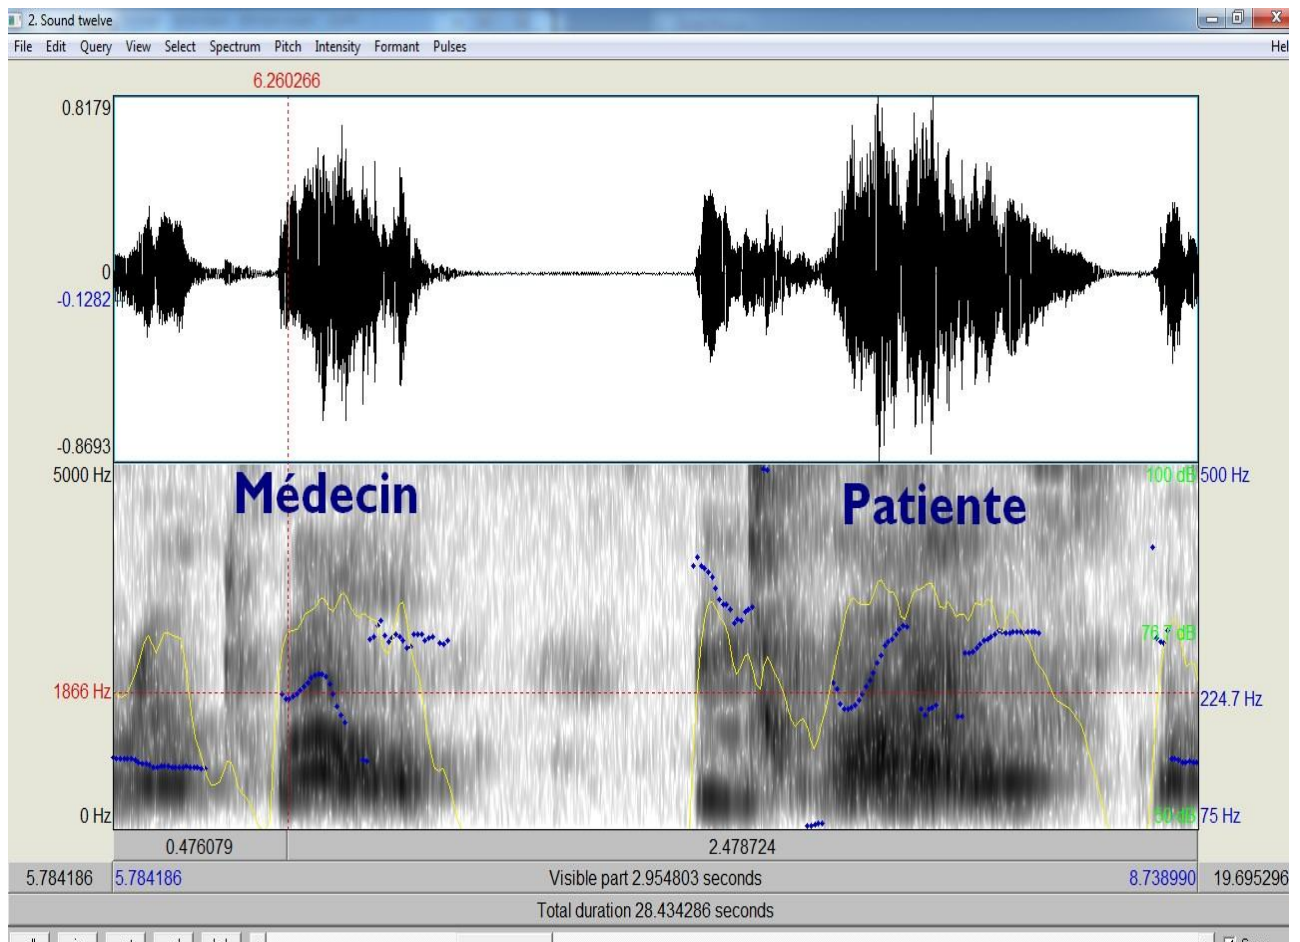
2. Sound twelve
File Edit Query View Select Spectrum Pitch Intensity Formant Pulses Hel

6.260266

0.8179
0
-0.1282
-0.8693

5000 Hz
1866 Hz
0 Hz

Médecin
Patiente

100 dB 500 Hz
76.7 dB
224.7 Hz
50 dB 75 Hz

0.476079
2.478724

5.784186 5.784186 Visible part 2.954803 seconds 8.738990 19.695296

Total duration 28.434286 seconds